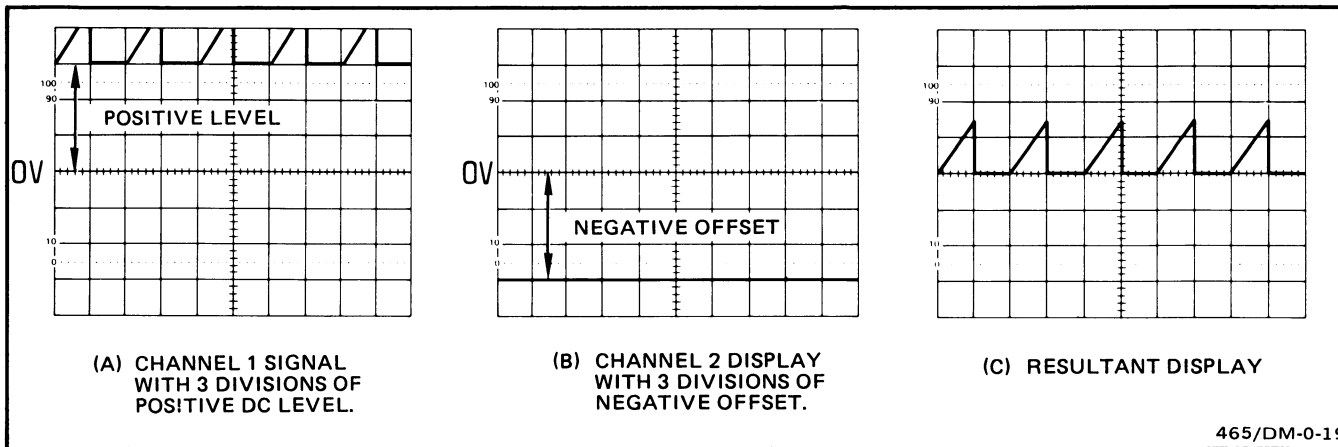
100
90
POSITIVE LEVEL
0V
10
0

(A) CHANNEL 1 SIGNAL WITH 3 DIVISIONS OF POSITIVE DC LEVEL.

100
90
0V
NEGATIVE OFFSET
10
0

(B) CHANNEL 2 DISPLAY WITH 3 DIVISIONS OF NEGATIVE OFFSET.

100
90
10
0

(C) RESULTANT DISPLAY

465/DM-0-1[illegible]